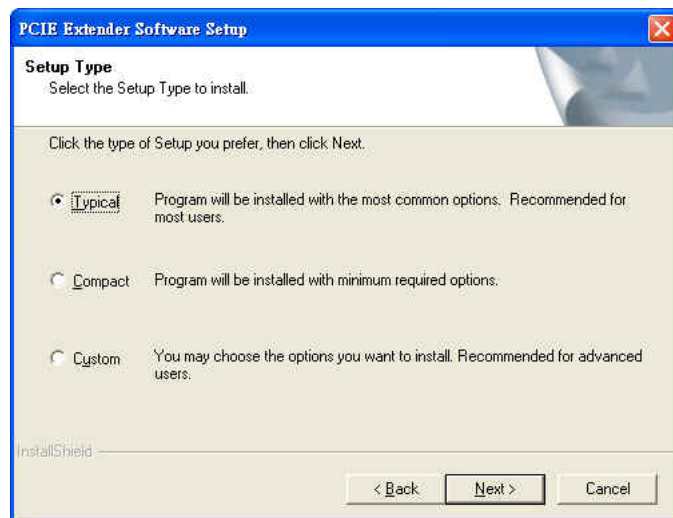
PCIE Extender Software Setup

Setup Type
Select the Setup Type to install.

Click the type of Setup you prefer, then click Next.

Typical Program will be installed with the most common options. Recommended for most users.

Compact Program will be installed with minimum required options.

Custom You may choose the options you want to install. Recommended for advanced users.

InstallShield

< Back Next > Cancel